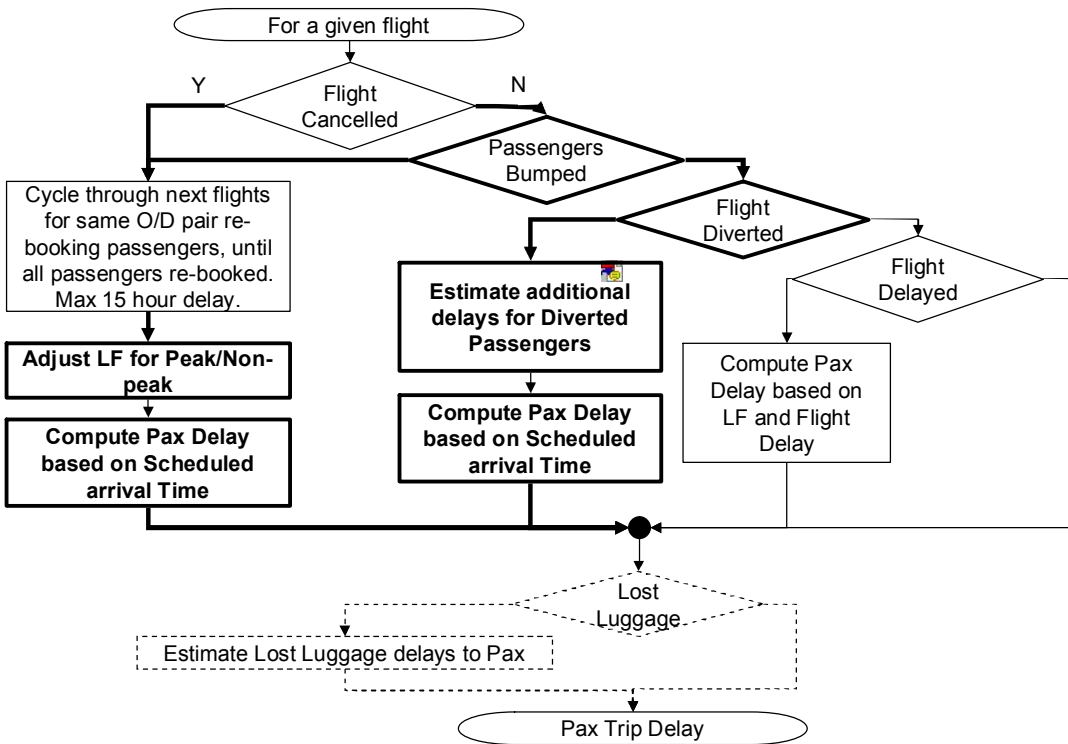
For a given flight

Y

Flight Cancelled

N

Passengers Bumped

Cycle through next flights for same O/D pair rebooking passengers, until all passengers re-booked. Max 15 hour delay.

Flight Diverted

Flight Delayed

Estimate additional delays for Diverted Passengers

Adjust LF for Peak/Non-peak

Compute Pax Delay based on LF and Flight Delay

Compute Pax Delay based on Scheduled arrival Time

Compute Pax Delay based on Scheduled arrival Time

Lost Luggage

Estimate Lost Luggage delays to Pax

Pax Trip Delay